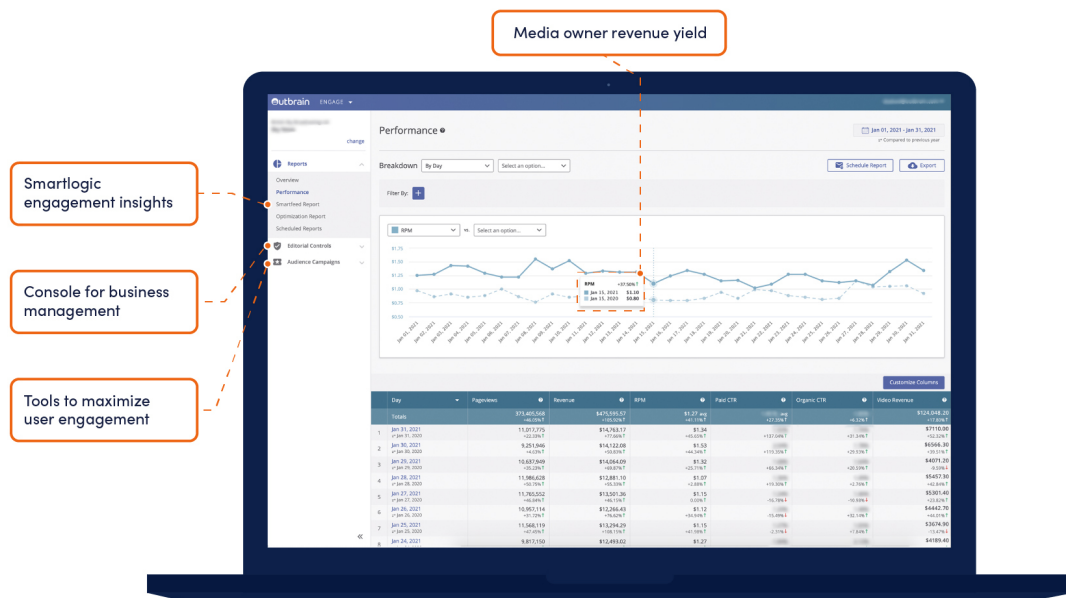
Media owner revenue yield

Smartlogic engagement insights

Console for business management

Tools to maximize user engagement

Outbrain ENGAGE

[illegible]

change

Reports
Overview
Performance
Smartfeed Report
Optimization Report
Scheduled Reports

Editorial Controls

Audience Campaigns

Performance

Jan 01, 2021 - Jan 31, 2021
Compared to previous year

Breakdown By Day Select an option...

Schedule Report Export

Filter By: +

RPM vs. Select an option...

$1.75
$1.50
$1.25
$1.00
$0.75
$0.50

RPM +37.50%
Jan 15, 2021 $1.10
Jan 15, 2020 $0.80

Customize Columns

| | Day | Pageviews | Revenue | RPM | Paid CTR | Organic CTR | Video Revenue |
|---|---|---|---|---|---|---|---|
| | Totals | 373,465,568 +46.25% | $475,595.57 +105.32% | $1.27 avg +41.11% | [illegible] | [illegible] | $124,048.20 +17.65% |
| 1 | Jan 31, 2021 vs Jan 31, 2020 | 11,017,775 +22.28% | $14,763.17 +77.66% | $1.34 +45.65% | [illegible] | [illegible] | $7110.00 +52.32% |
| 2 | Jan 30, 2021 vs Jan 30, 2020 | 9,251,846 +4.53% | $14,122.08 +59.63% | $1.53 +54.55% | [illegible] | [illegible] | $6566.30 +39.51% |
| 3 | Jan 29, 2021 vs Jan 29, 2020 | 10,637,849 +35.23% | $14,064.09 +69.87% | $1.32 +25.71% | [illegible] | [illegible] | $4071.20 -9.33% |
| 4 | Jan 28, 2021 vs Jan 28, 2020 | 11,986,628 +92.75% | $12,881.10 +95.59% | $1.07 +2.88% | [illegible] | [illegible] | $5457.30 +42.84% |
| 5 | Jan 27, 2021 vs Jan 27, 2020 | 11,765,552 +46.84% | $13,501.26 +65.13% | $1.15 +9.52% | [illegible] | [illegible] | $5301.40 +23.63% |
| 6 | Jan 26, 2021 vs Jan 26, 2020 | 10,957,114 +51.72% | $12,266.43 +74.62% | $1.12 +14.28% | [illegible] | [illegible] | $4442.70 +45.31% |
| 7 | Jan 25, 2021 vs Jan 25, 2020 | 11,568,119 +47.45% | $13,294.29 +108.11% | $1.15 +41.98% | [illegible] | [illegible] | $3674.90 +1.47% |
| 8 | Jan 24, 2021 | 9,817,150 | $12,493.02 | $1.27 | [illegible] | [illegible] | $4189.40 |